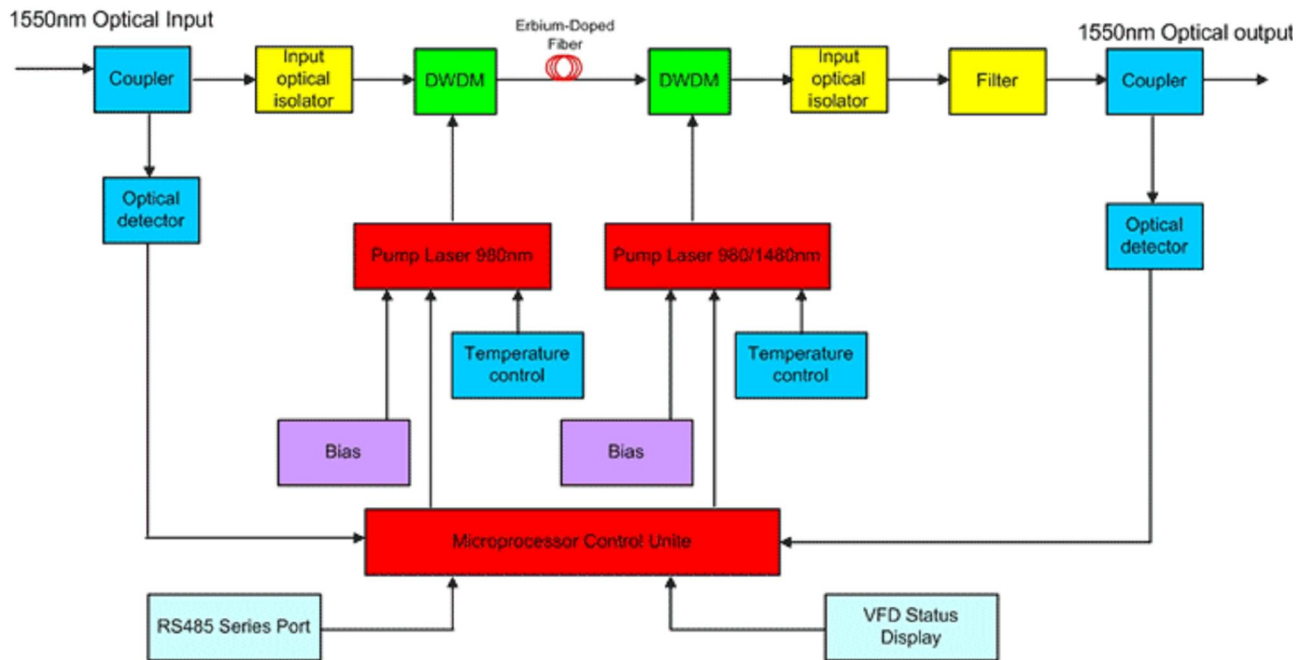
1550nm Optical Input

Coupler

Input optical isolator

DWDM

Erbium-Doped Fiber

DWDM

Input optical isolator

Filter

1550nm Optical output

Coupler

Optical detector

Pump Laser 980nm

Pump Laser 980/1480nm

Optical detector

Temperature control

Temperature control

Bias

Bias

Microprocessor Control Unite

RS485 Series Port

VFD Status Display